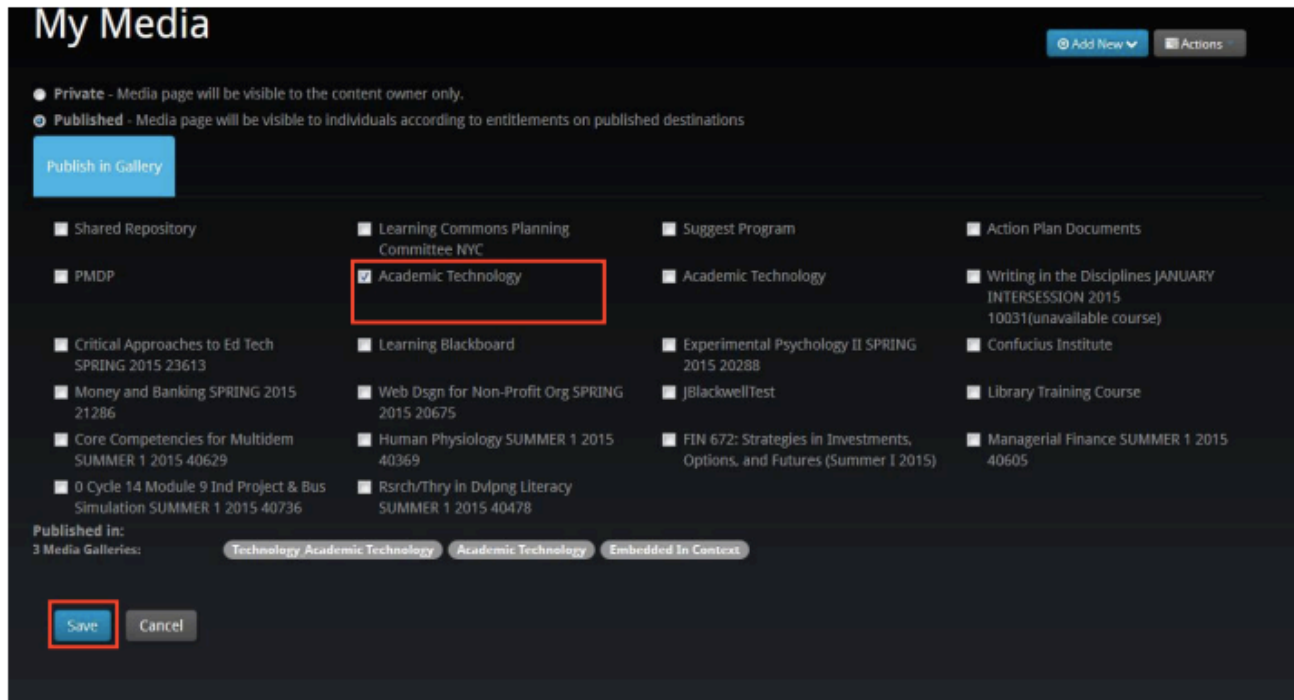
My Media

Add New Actions

Private - Media page will be visible to the content owner only.

Published - Media page will be visible to individuals according to entitlements on published destinations

Publish in Gallery

Shared Repository

Learning Commons Planning Committee NYC

Suggest Program

Action Plan Documents

PMDP

Academic Technology

Academic Technology

Writing in the Disciplines JANUARY INTERSESSION 2015 10031(unavailable course)

Critical Approaches to Ed Tech SPRING 2015 23613

Learning Blackboard

Experimental Psychology II SPRING 2015 20288

Confucius Institute

Money and Banking SPRING 2015 21286

Web Dsgn for Non-Profit Org SPRING 2015 20675

JBlackwellTest

Library Training Course

Core Competencies for Multidem SUMMER 1 2015 40629

Human Physiology SUMMER 1 2015 40369

FIN 672: Strategies in Investments, Options, and Futures (Summer I 2015)

Managerial Finance SUMMER 1 2015 40605

0 Cycle 14 Module 9 Ind Project & Bus Simulation SUMMER 1 2015 40736

Rsrch/Thry in Dvlpng Literacy SUMMER 1 2015 40478

Published in:
3 Media Galleries:

Technology Academic Technology

Academic Technology

Embedded In Context

Save

Cancel